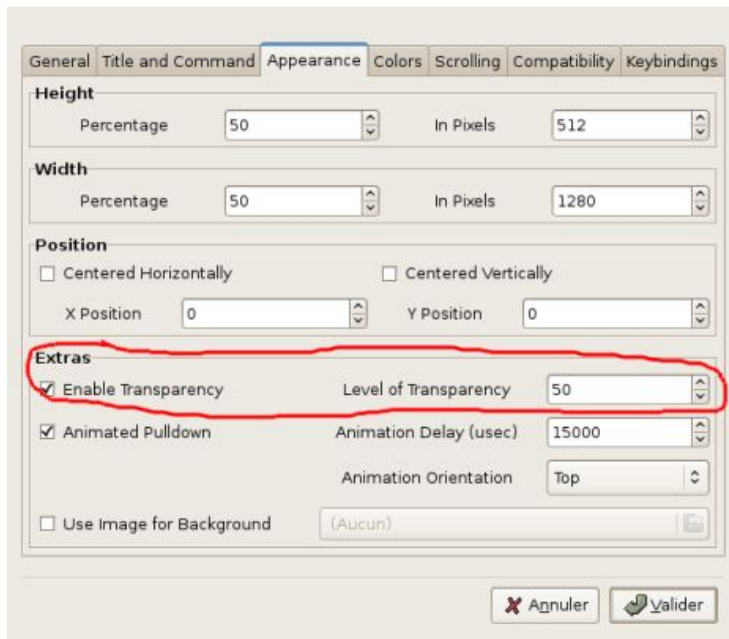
General | Title and Command | Appearance | Colors | Scrolling | Compatibility | Keybindings

Height
Percentage 50
In Pixels 512

Width
Percentage 50
In Pixels 1280

Position
☐ Centered Horizontally
☐ Centered Vertically
X Position 0
Y Position 0

Extras
☑ Enable Transparency
Level of Transparency 50
☑ Animated Pulldown
Animation Delay (usec) 15000
Animation Orientation Top
☐ Use Image for Background
(Aucun)

Annuler
Valider